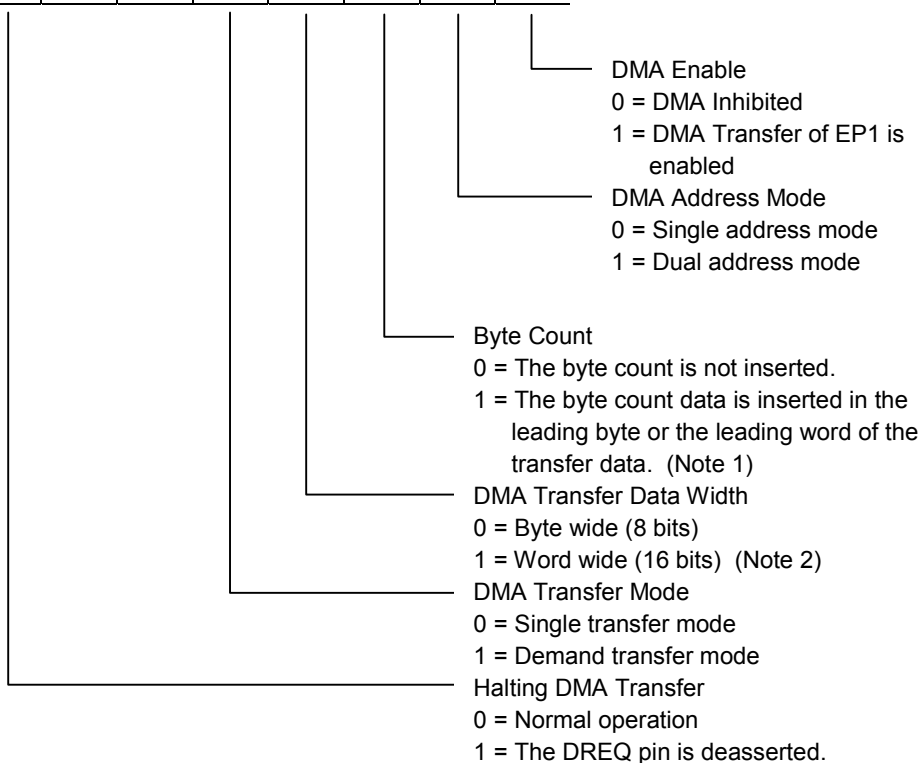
DMA Enable
0 = DMA Inhibited
1 = DMA Transfer of EP1 is enabled

DMA Address Mode
0 = Single address mode
1 = Dual address mode

Byte Count
0 = The byte count is not inserted.
1 = The byte count data is inserted in the leading byte or the leading word of the transfer data. (Note 1)

DMA Transfer Data Width
0 = Byte wide (8 bits)
1 = Word wide (16 bits) (Note 2)

DMA Transfer Mode
0 = Single transfer mode
1 = Demand transfer mode

Halting DMA Transfer
0 = Normal operation
1 = The DREQ pin is deasserted.